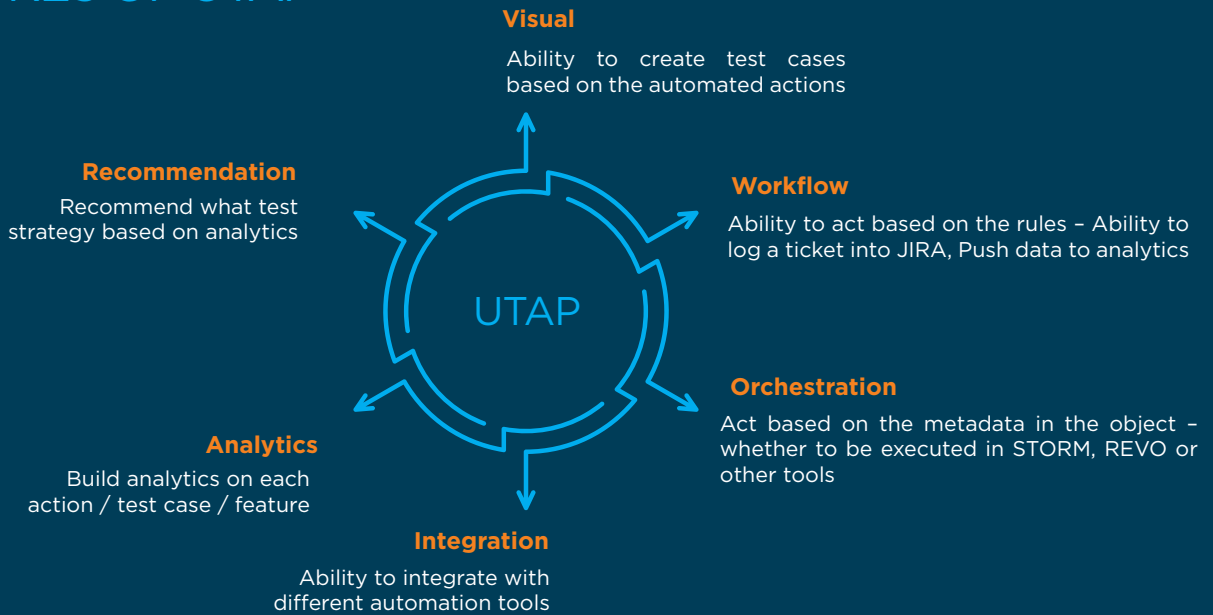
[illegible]

Visual

Ability to create test cases based on the automated actions

Recommendation

Recommend what test strategy based on analytics

Workflow

Ability to act based on the rules – Ability to log a ticket into JIRA, Push data to analytics

UTAP

Orchestration

Act based on the metadata in the object – whether to be executed in STORM, REVO or other tools

Analytics

Build analytics on each action / test case / feature

Integration

Ability to integrate with different automation tools